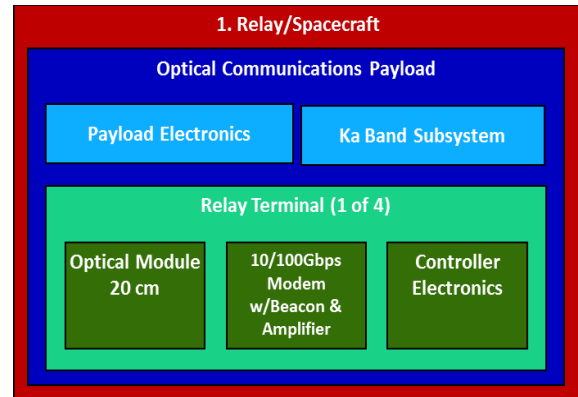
1. Relay/Spacecraft

Optical Communications Payload

Payload Electronics

Ka Band Subsystem

Relay Terminal (1 of 4)

Optical Module 20 cm

10/100Gbps Modem w/Beacon & Amplifier

Controller Electronics